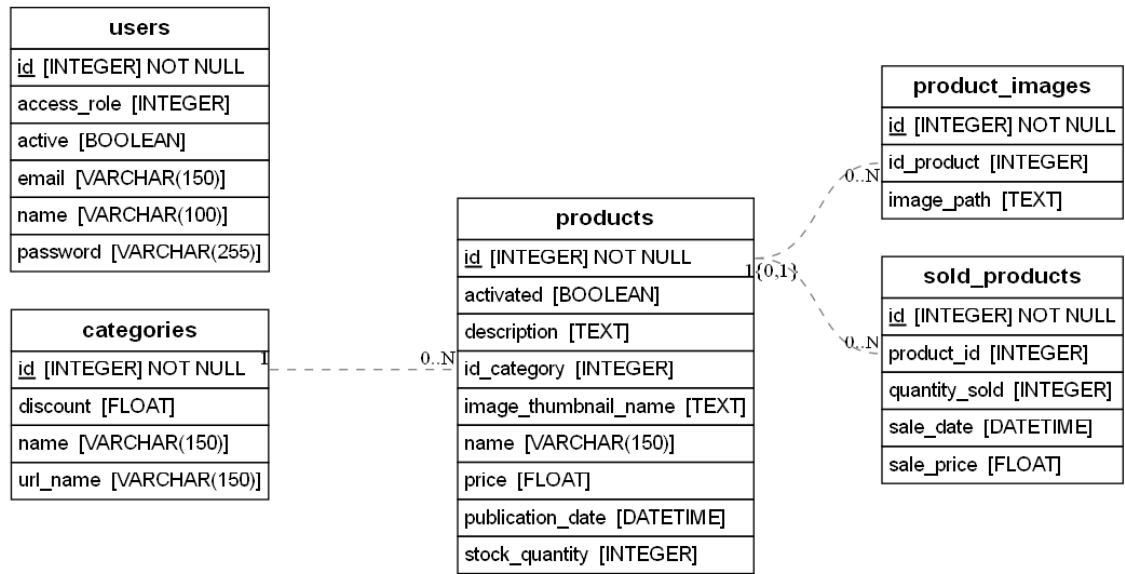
| users |
|---|
| id [INTEGER] NOT NULL |
| access_role [INTEGER] |
| active [BOOLEAN] |
| email [VARCHAR(150)] |
| name [VARCHAR(100)] |
| password [VARCHAR(255)] |

| categories |
|---|
| id [INTEGER] NOT NULL |
| discount [FLOAT] |
| name [VARCHAR(150)] |
| url_name [VARCHAR(150)] |

1

0..N

| products |
|---|
| id [INTEGER] NOT NULL |
| activated [BOOLEAN] |
| description [TEXT] |
| id_category [INTEGER] |
| image_thumbnail_name [TEXT] |
| name [VARCHAR(150)] |
| price [FLOAT] |
| publication_date [DATETIME] |
| stock_quantity [INTEGER] |

1{0,1}

0..N

0..N

| product_images |
|---|
| id [INTEGER] NOT NULL |
| id_product [INTEGER] |
| image_path [TEXT] |

| sold_products |
|---|
| id [INTEGER] NOT NULL |
| product_id [INTEGER] |
| quantity_sold [INTEGER] |
| sale_date [DATETIME] |
| sale_price [FLOAT] |